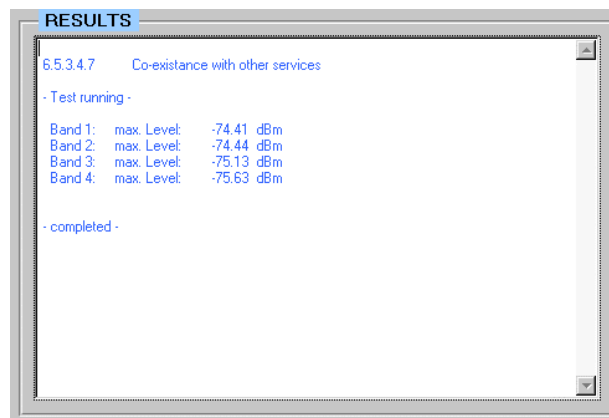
RESULTS

6.5.3.4.7 Co-existance with other services

- Test running -

Band 1: max. Level: -74.41 dBm
Band 2: max. Level: -74.44 dBm
Band 3: max. Level: -75.13 dBm
Band 4: max. Level: -75.63 dBm

- completed -